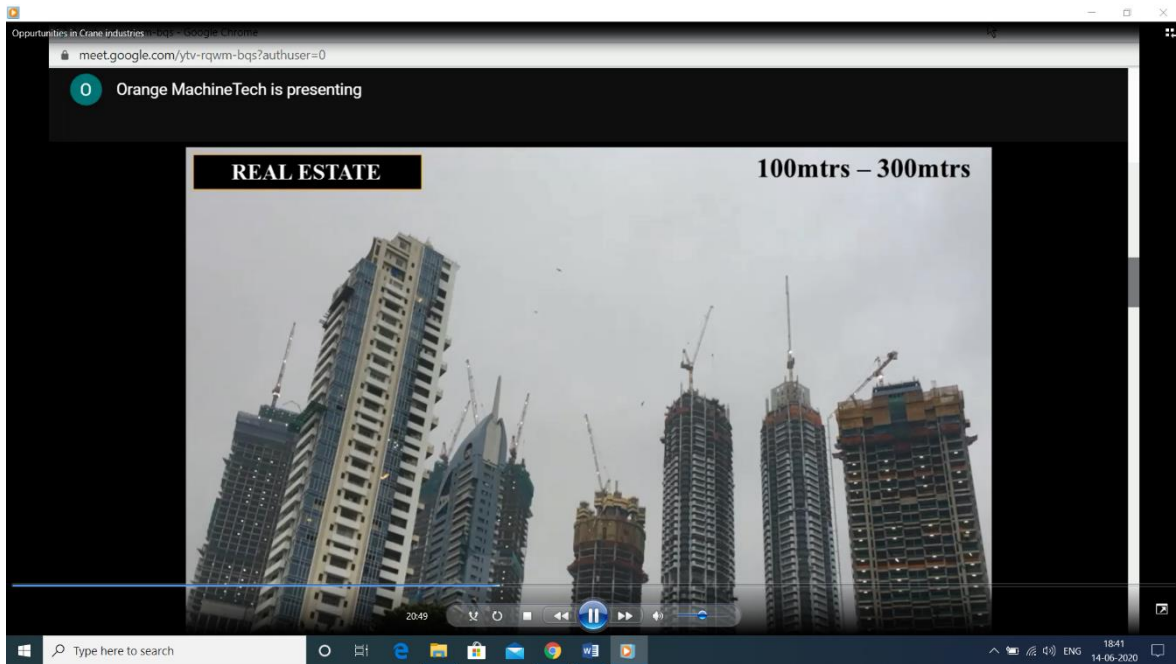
Oppurtunities in Crane industries - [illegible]bqs - Google Chrome

meet.google.com/ytv-rqwm-bqs?authuser=0

O

Orange MachineTech is presenting

REAL ESTATE

100mtrs – 300mtrs

20:49

Type here to search

ENG

18:41
14-06-2020